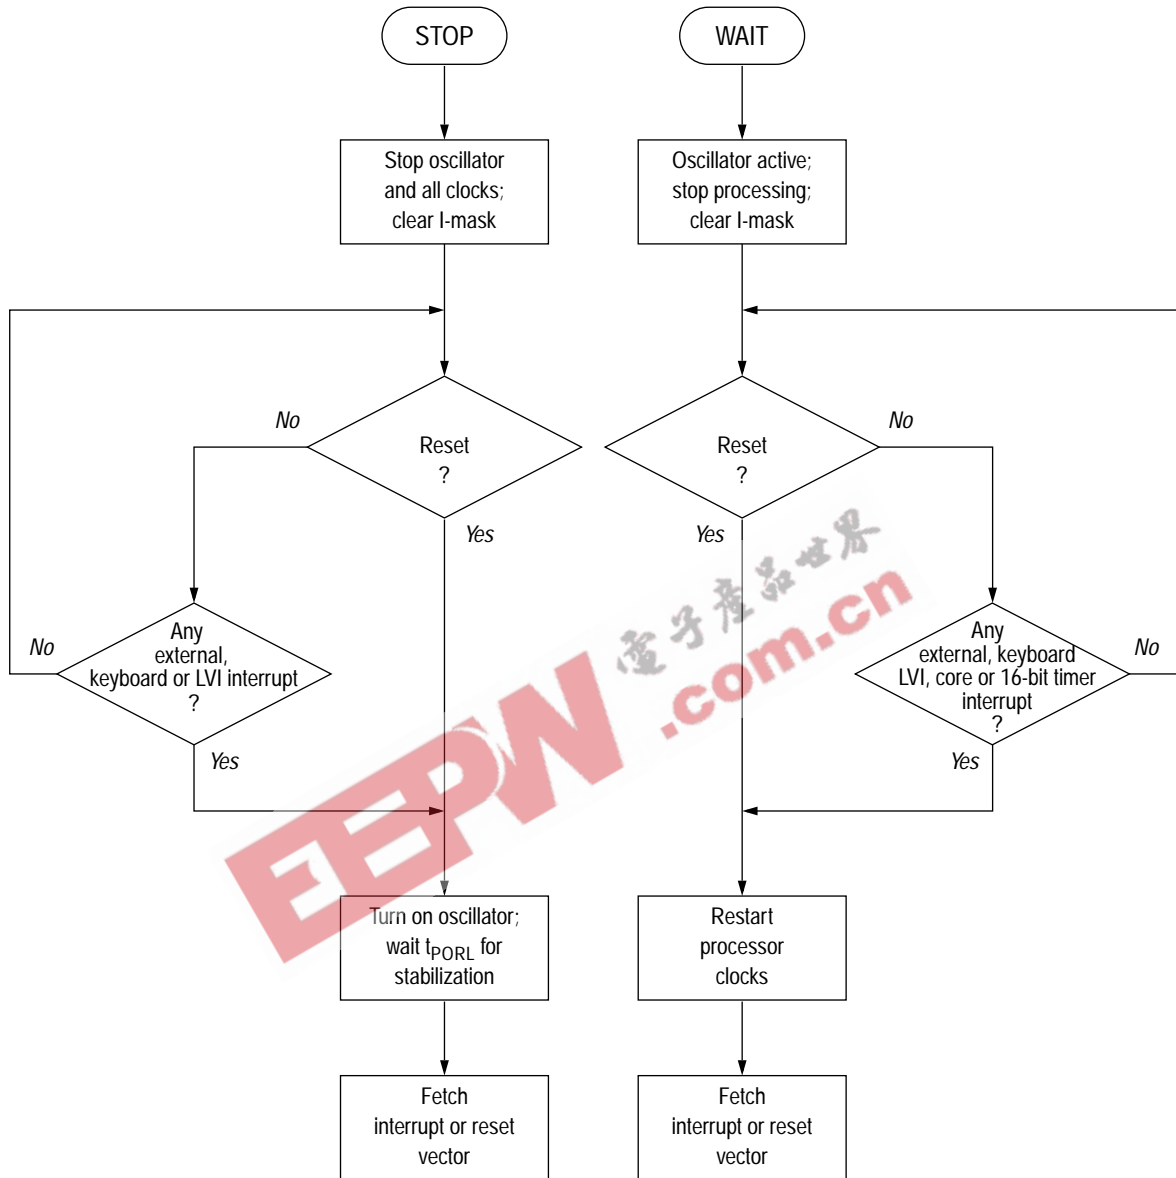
STOP

Stop oscillator and all clocks; clear I-mask

Reset ?

No

Yes

Any external, keyboard or LVI interrupt ?

No

Yes

Turn on oscillator; wait $t_{PORL}$ for stabilization

Fetch interrupt or reset vector

WAIT

Oscillator active; stop processing; clear I-mask

Reset ?

No

Yes

Any external, keyboard LVI, core or 16-bit timer interrupt ?

No

Yes

Restart processor clocks

Fetch interrupt or reset vector

电子产品世界
EEPW .com.cn